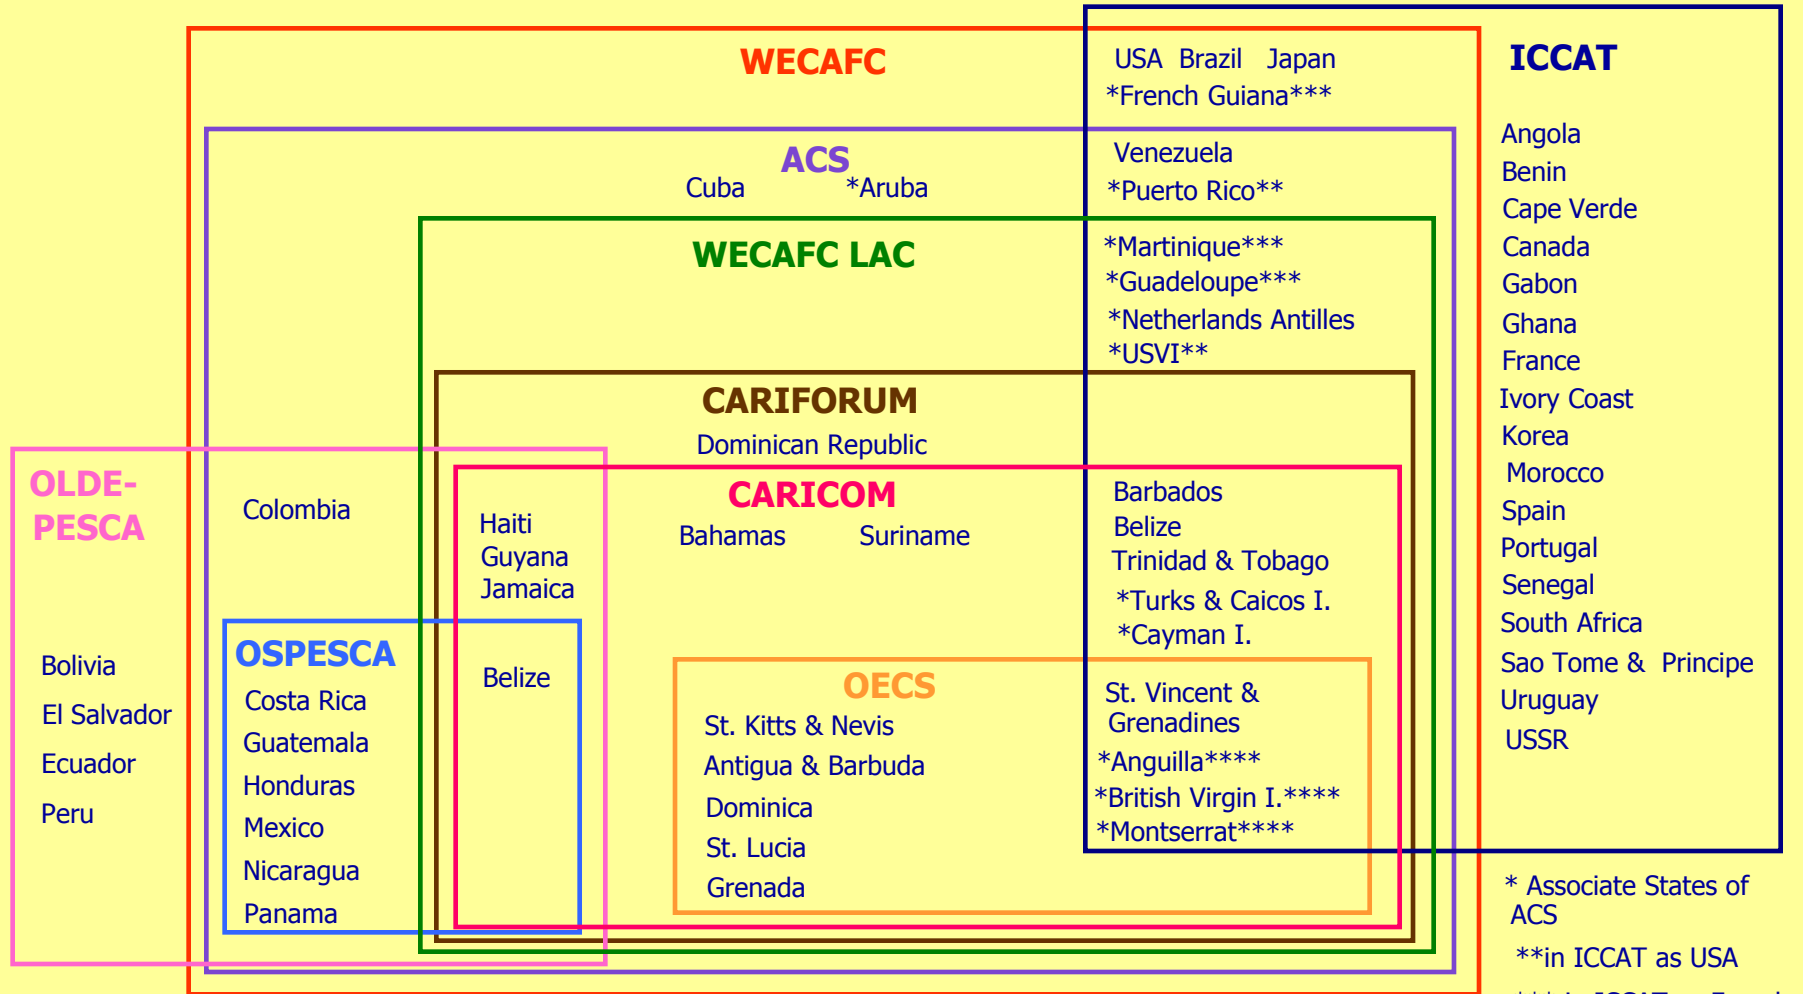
WECAFC

USA Brazil Japan
*French Guiana***

ICCAT

Angola
Benin
Cape Verde
Canada
Gabon
Ghana
France
Ivory Coast
Korea
Morocco
Spain
Portugal
Senegal
South Africa
Sao Tome & Principe
Uruguay
USSR

ACS
Cuba *Aruba

Venezuela
*Puerto Rico**

WECAFC LAC

*Martinique***
*Guadeloupe***
*Netherlands Antilles
*USVI**

CARIFORUM
Dominican Republic

OLDE-PESCA

Colombia

CARICOM
Haiti
Guyana
Jamaica
Bahamas Suriname

Barbados
Belize
Trinidad & Tobago
*Turks & Caicos I.
*Cayman I.

Bolivia
El Salvador
Ecuador
Peru

OSPESCA
Costa Rica
Guatemala
Honduras
Mexico
Nicaragua
Panama

Belize

OECS
St. Kitts & Nevis
Antigua & Barbuda
Dominica
St. Lucia
Grenada

St. Vincent & Grenadines
*Anguilla****
*British Virgin I.****
*Montserrat****

* Associate States of ACS
**in ICCAT as USA
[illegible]